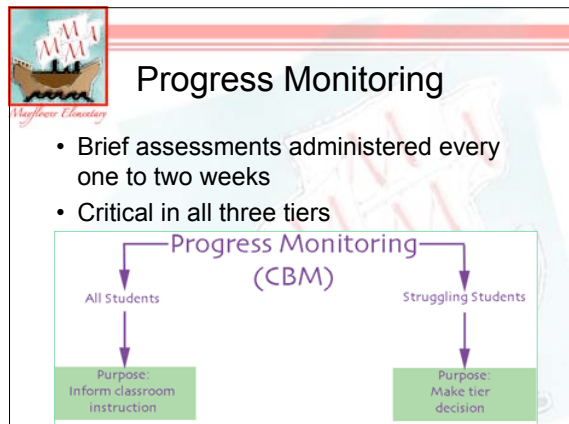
MMM

Mayflower Elementary

Progress Monitoring

• Brief assessments administered every one to two weeks
• Critical in all three tiers

Progress Monitoring (CBM)

All Students

Struggling Students

Purpose: Inform classroom instruction

Purpose: Make tier decision